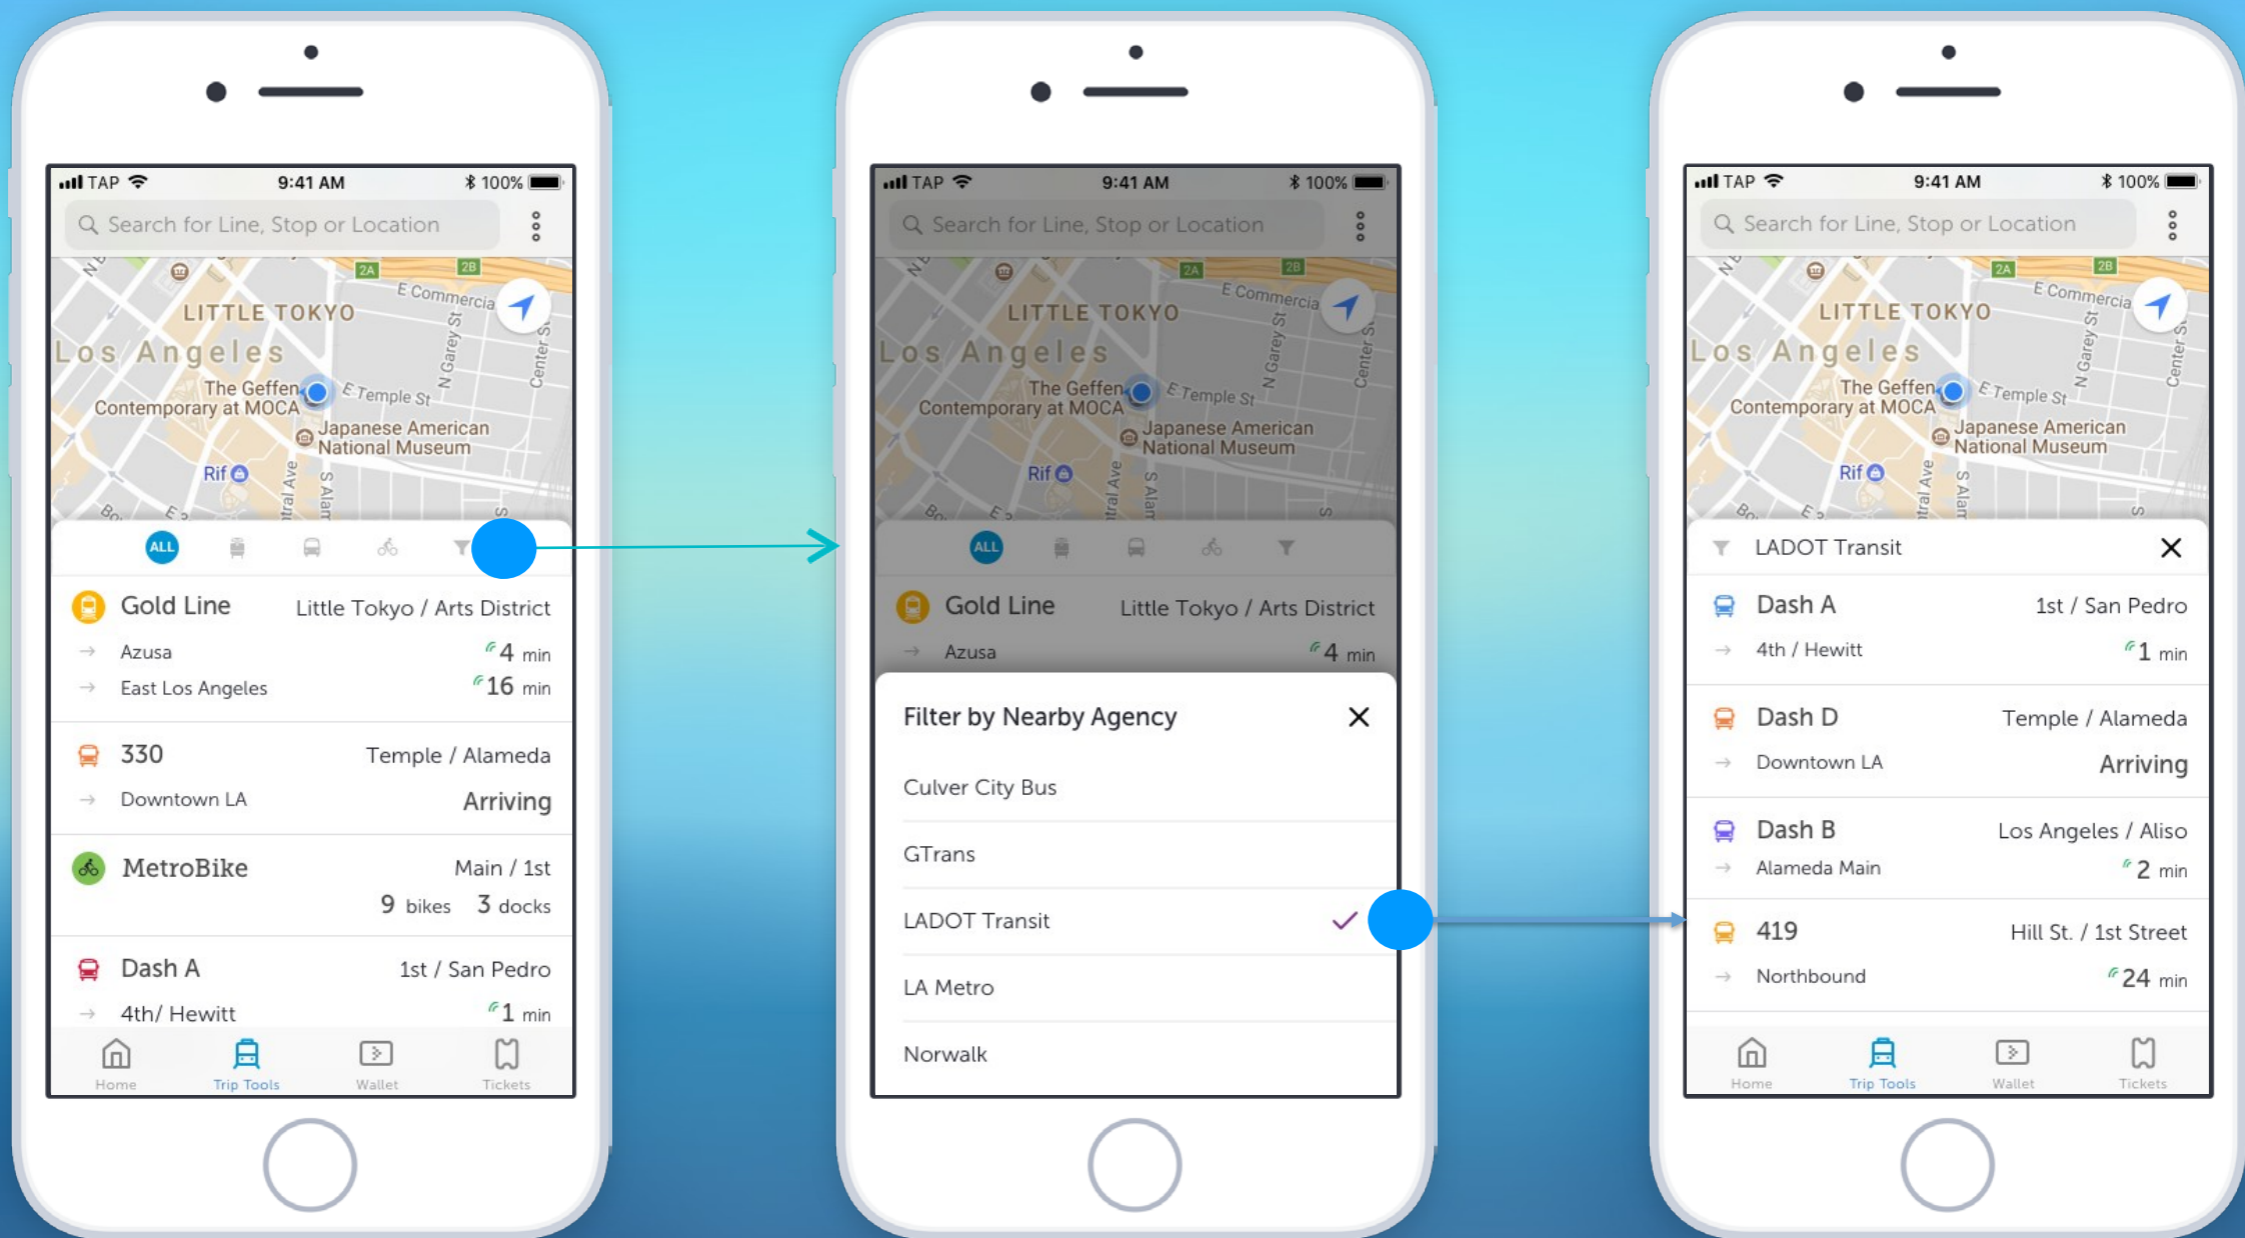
TAP 9:41 AM 100%

Search for Line, Stop or Location

2A 2B E Commercia LITTLE TOKYO Los Angeles The Geffen Contemporary at MOCA E Temple St N Garey St Center St Japanese American National Museum Rif

ALL

Gold Line Little Tokyo / Arts District
Azusa 4 min
East Los Angeles 16 min

330 Temple / Alameda
Downtown LA Arriving

MetroBike Main / 1st
9 bikes 3 docks

Dash A 1st / San Pedro
4th/ Hewitt 1 min

Home Trip Tools Wallet Tickets

TAP 9:41 AM 100%

Search for Line, Stop or Location

2A 2B E Commercia LITTLE TOKYO Los Angeles The Geffen Contemporary at MOCA E Temple St N Garey St Center St Japanese American National Museum Rif

ALL

Gold Line Little Tokyo / Arts District
Azusa 4 min

Filter by Nearby Agency

Culver City Bus
GTrans
LADOT Transit
LA Metro
Norwalk

TAP 9:41 AM 100%

Search for Line, Stop or Location

2A 2B E Commercia LITTLE TOKYO Los Angeles The Geffen Contemporary at MOCA E Temple St N Garey St Center St Japanese American National Museum Rif

LADOT Transit

Dash A 1st / San Pedro
4th / Hewitt 1 min

Dash D Temple / Alameda
Downtown LA Arriving

Dash B Los Angeles / Aliso
Alameda Main 2 min

419 Hill St. / 1st Street
Northbound 24 min

Home Trip Tools Wallet Tickets